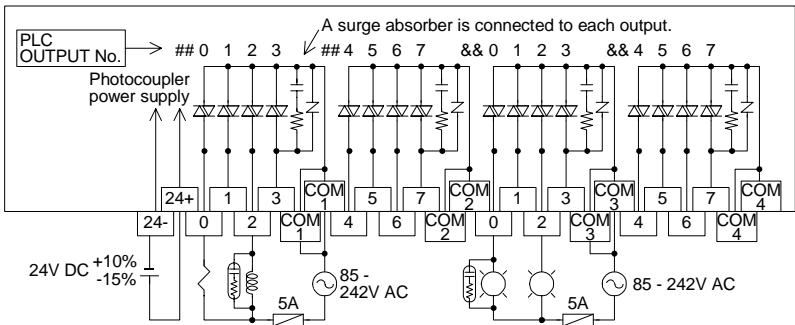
A surge absorber is connected to each output.

PLC OUTPUT No.

## 0 1 2 3 ## 4 5 6 7 && 0 1 2 3 && 4 5 6 7

Photocoupler power supply

24+ 1 3 COM 1 5 7 COM 2 1 3 COM 3 5 7 COM 4

24- 0 2 COM 1 4 6 COM 2 0 2 COM 3 4 6 COM 4

24V DC $^{+10\%}_{-15\%}$

85 - 242V AC

5A

5A

85 - 242V AC